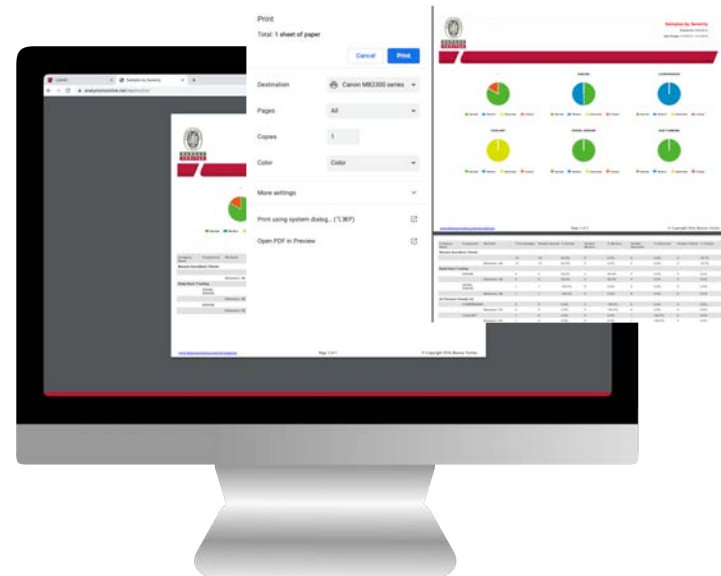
Print

Total: 1 sheet of paper

Cancel

Print

Destination

Canon MB2300 series

Pages

All

Copies

1

Color

Color

More settings

Print using system dialog... (⌥⌘P)

Open PDF in Preview

Samples by Severity

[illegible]

Page 1 of 1

© Copyright 2016 Bureau Veritas